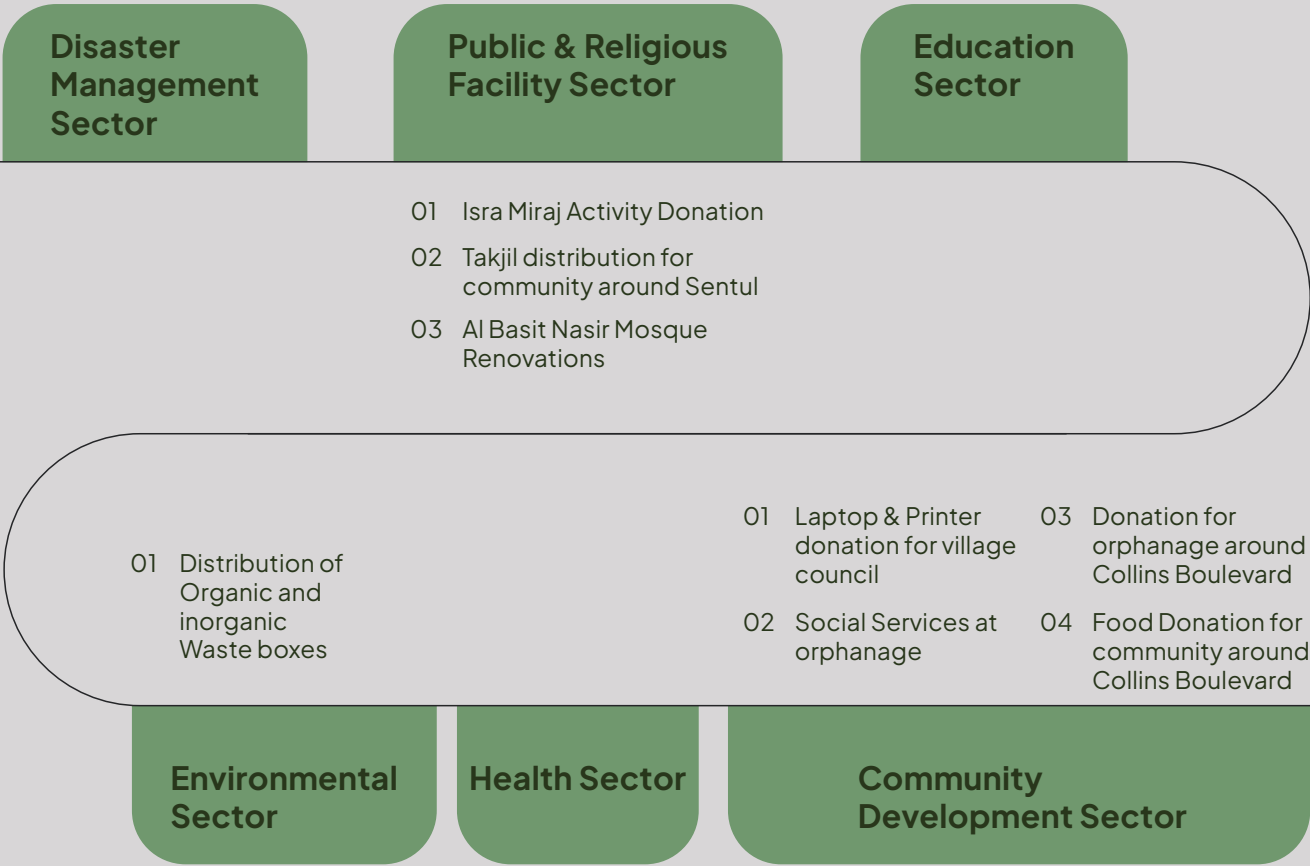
Disaster Management Sector

Public & Religious Facility Sector

Education Sector

01 Isra Miraj Activity Donation

02 Takjil distribution for community around Sentul

03 Al Basit Nasir Mosque Renovations

01 Distribution of Organic and inorganic Waste boxes

01 Laptop & Printer donation for village council

02 Social Services at orphanage

03 Donation for orphanage around Collins Boulevard

04 Food Donation for community around Collins Boulevard

Environmental Sector

Health Sector

Community Development Sector